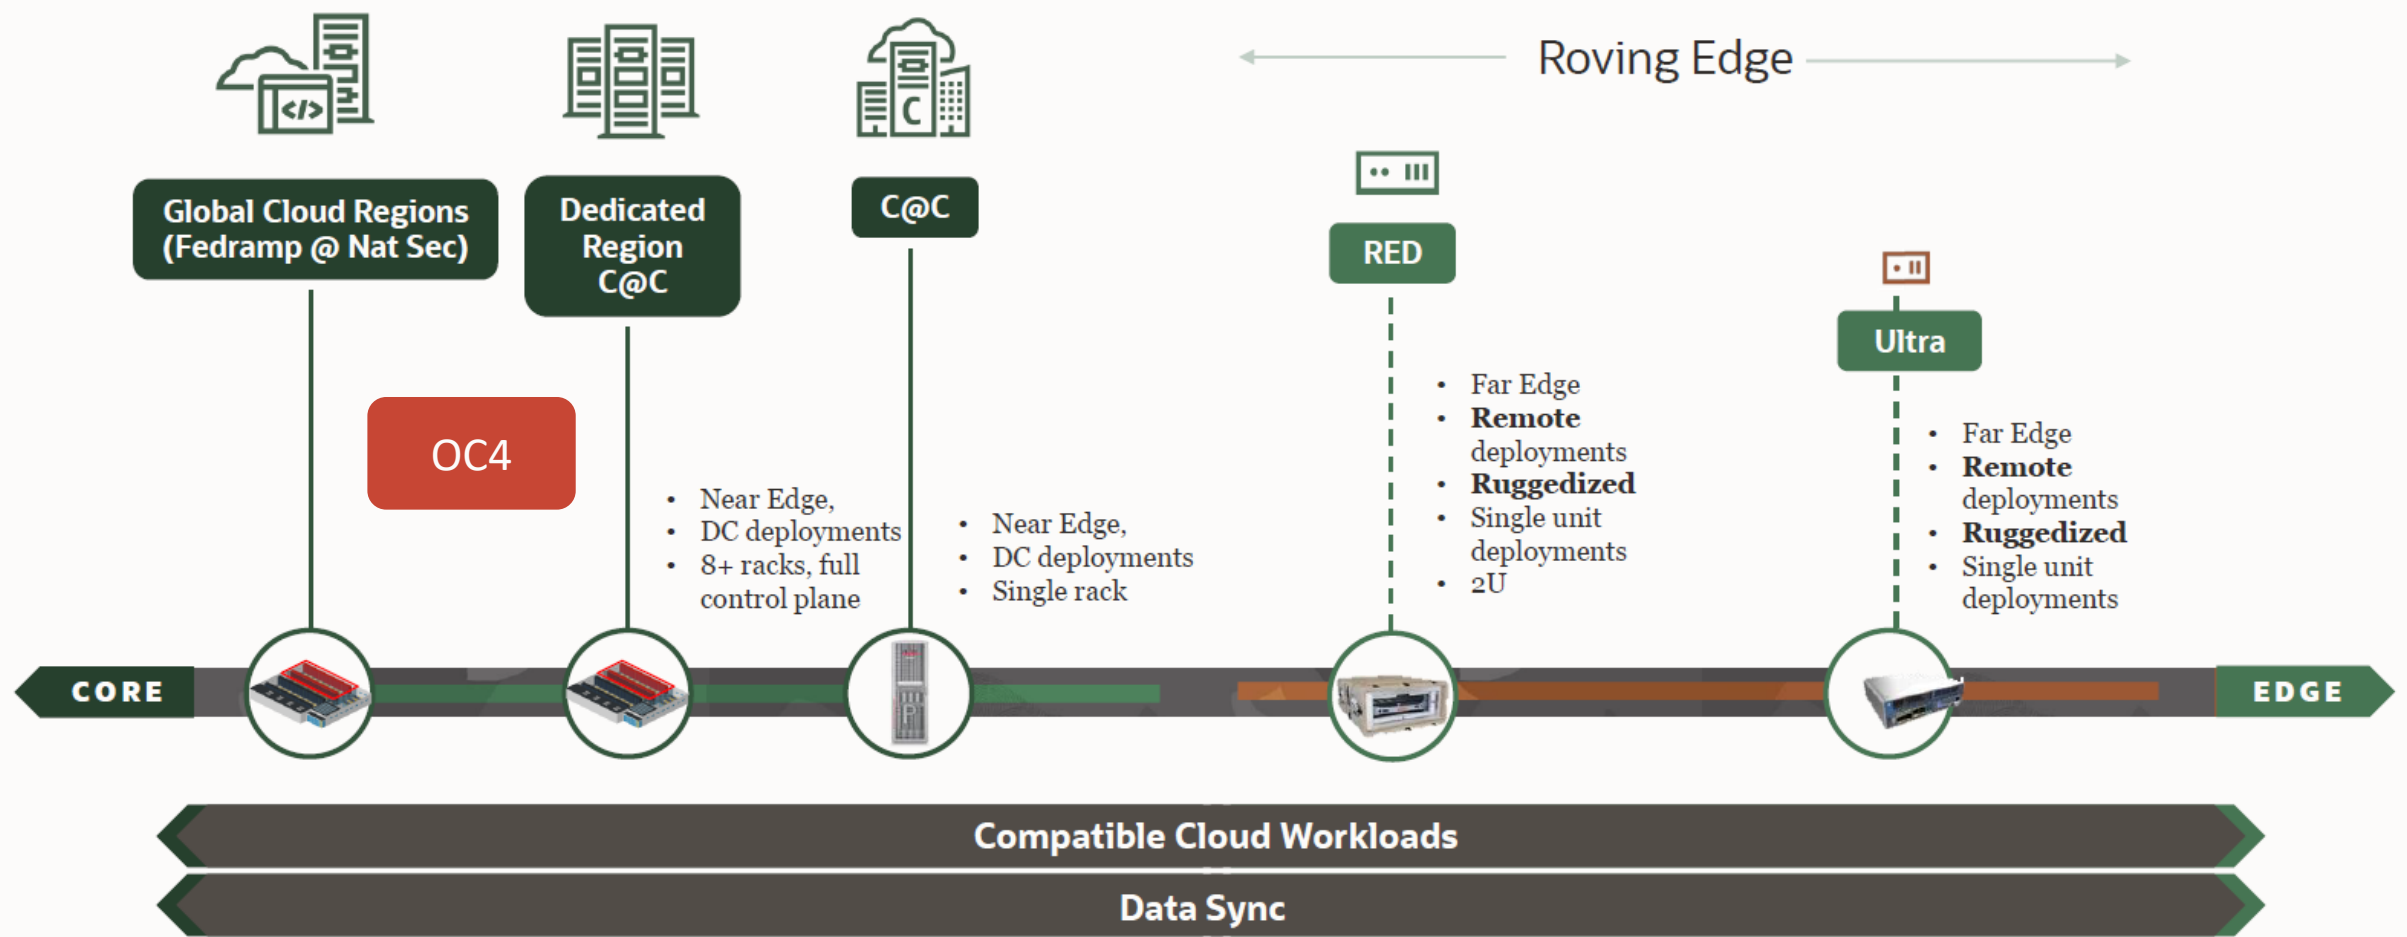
Roving Edge

Global Cloud Regions (Fedramp @ Nat Sec)

Dedicated Region C@C

C@C

RED

Ultra

OC4

- Near Edge,
- DC deployments
- 8+ racks, full control plane

- Near Edge,
- DC deployments
- Single rack

- Far Edge
- **Remote** deployments
- **Ruggedized**
- Single unit deployments
- 2U

- Far Edge
- **Remote** deployments
- **Ruggedized**
- Single unit deployments

CORE

EDGE

Compatible Cloud Workloads

Data Sync